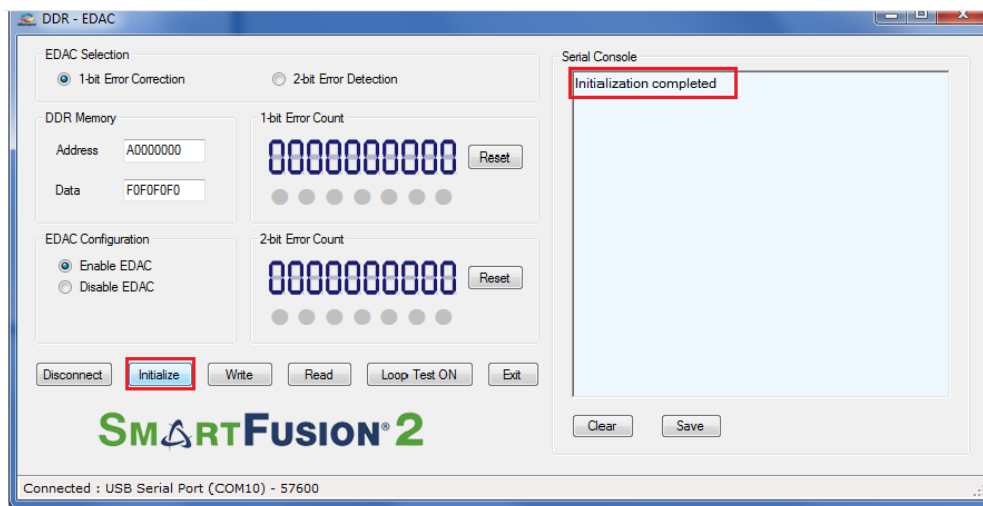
DDR - EDAC

EDAC Selection
1-bit Error Correction
2-bit Error Detection

DDR Memory
Address A0000000
Data F0F0F0F0

1-bit Error Count
0000000000
Reset

EDAC Configuration
Enable EDAC
Disable EDAC

2-bit Error Count
0000000000
Reset

Disconnect
Initialize
Write
Read
Loop Test ON
Exit

SMARTFUSION® 2

Serial Console
Initialization completed

Clear
Save

Connected : USB Serial Port (COM10) - 57600